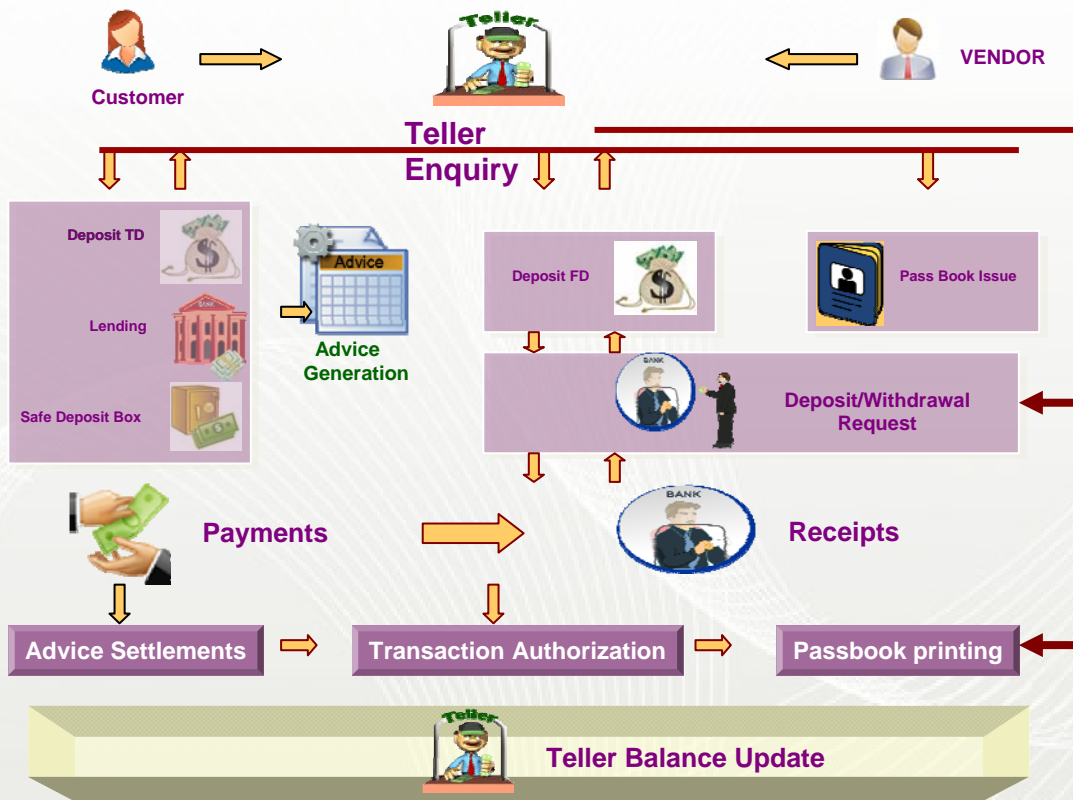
Teller

Customer

VENDOR

Teller Enquiry

Deposit TD

Lending

Safe Deposit Box

Advice

Advice Generation

Deposit FD

Pass Book Issue

BANK

Deposit/Withdrawal Request

Payments

BANK

Receipts

Advice Settlements

Transaction Authorization

Passbook printing

Teller

Teller Balance Update